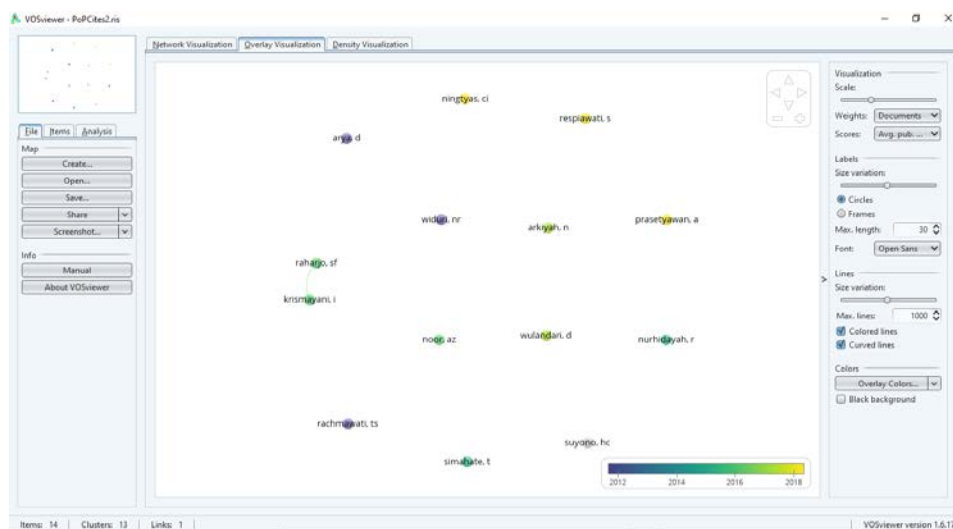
VOSviewer - PoPCites2.ris

Network Visualization | Overlay Visualization | Density Visualization

File | Items | Analysis

Map
Create...
Open...
Save...
Share
Screenshot...

Info
Manual
About VOSviewer

ningtyas, ci
respiawati, s
arya, d
widuri, nr
arkiyah, n
prasetyawan, a
raharjo, sf
krismayani, i
noor, az
wulandari, d
nurhidayah, r
rachmawati, ts
suyono, hc
simahate, t

2012 2014 2016 2018

Visualization
Scale:
Weights: Documents
Scores: Avg. pub. ...

Labels
Size variation:
Circles
Frames
Max. length: 30
Font: Open Sans

Lines
Size variation:
Max. lines: 1000
Colored lines
Curved lines

Colors
Overlay Colors...
Black background

Items: 14 | Clusters: 13 | Links: 1 |
VOSviewer version 1.6.1